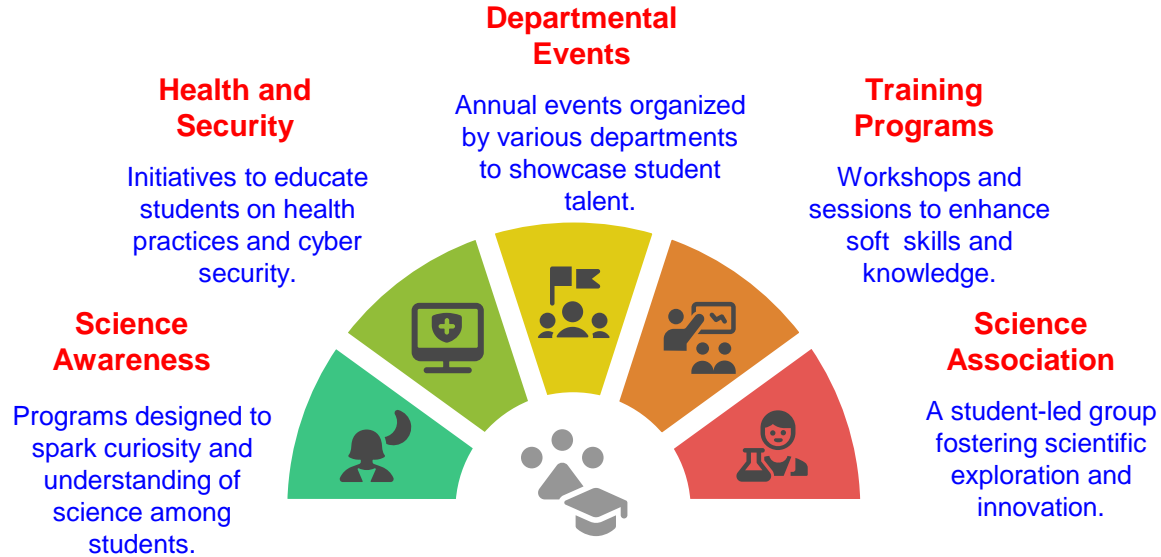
Departmental Events

Annual events organized by various departments to showcase student talent.

Health and Security

Initiatives to educate students on health practices and cyber security.

Training Programs

Workshops and sessions to enhance soft skills and knowledge.

Science Awareness

Programs designed to spark curiosity and understanding of science among students.

Science Association

A student-led group fostering scientific exploration and innovation.